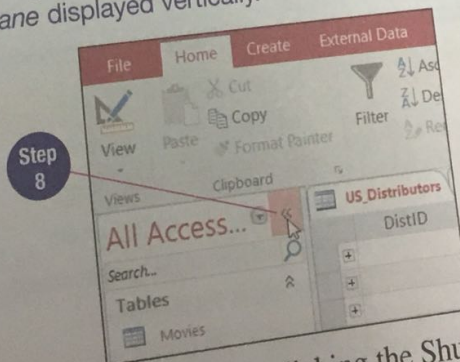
ane displayed vertically

File
Home
Create
External Data

View
Paste
Cut
Copy
Format Painter
Filter
Asc
De
Re

Step
8

Views
Clipboard

All Access...
Search...
Tables
Movies

US_Distributors
DistID

the Shu